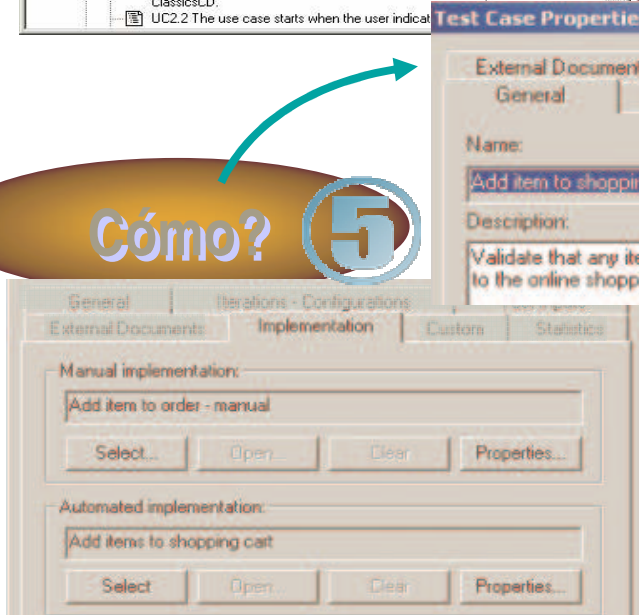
ClassicsCD.
UC2.2 The use case starts when the user indicat

Test Case Propertie

External Document
General

Name:
Add item to shoppi

Description:
Validate that any ite
to the online shopp

Cómo? 5

General
Iterations - Configurations
External Documents
Implementation
Custom
Statistics

Manual implementation:
Add item to order - manual
Select...
Open...
Clear
Properties...

Automated implementation:
Add items to shopping cart
Select
Open...
Clear
Properties...